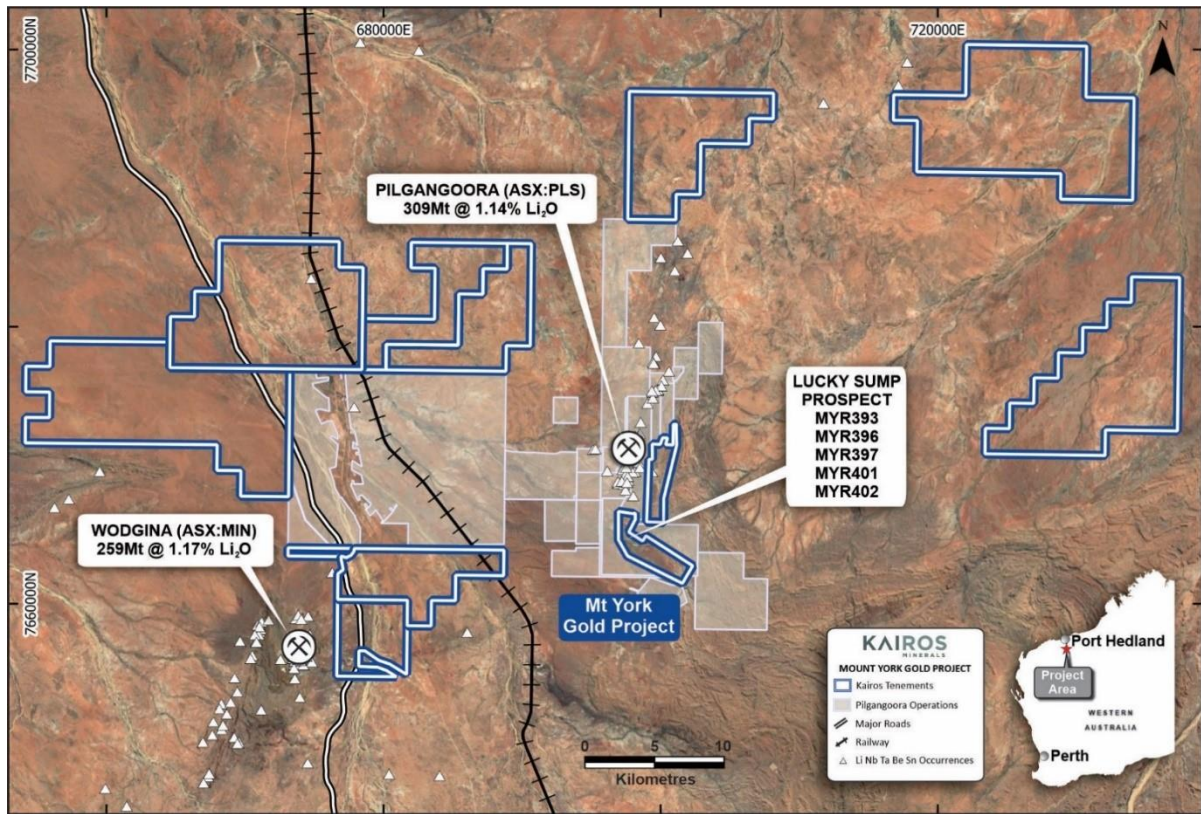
7700000N

680000E

720000E

N

PILGANGOORA (ASX:PLS)
309Mt @ 1.14% $Li_2O$

LUCKY SUMP
PROSPECT
MYR393
MYR396
MYR397
MYR401
MYR402

WODGINA (ASX:MIN)
259Mt @ 1.17% $Li_2O$

7660000N

Mt York
Gold Project

KAIROS
MINERALS
MOUNT YORK GOLD PROJECT
Kairos Tenements
Pilgangoora Operations
Major Roads
Railway
Li Nb Ta Be Sn Occurrences

0 5 10
Kilometres

Port Hedland
Project Area
WESTERN
AUSTRALIA
Perth